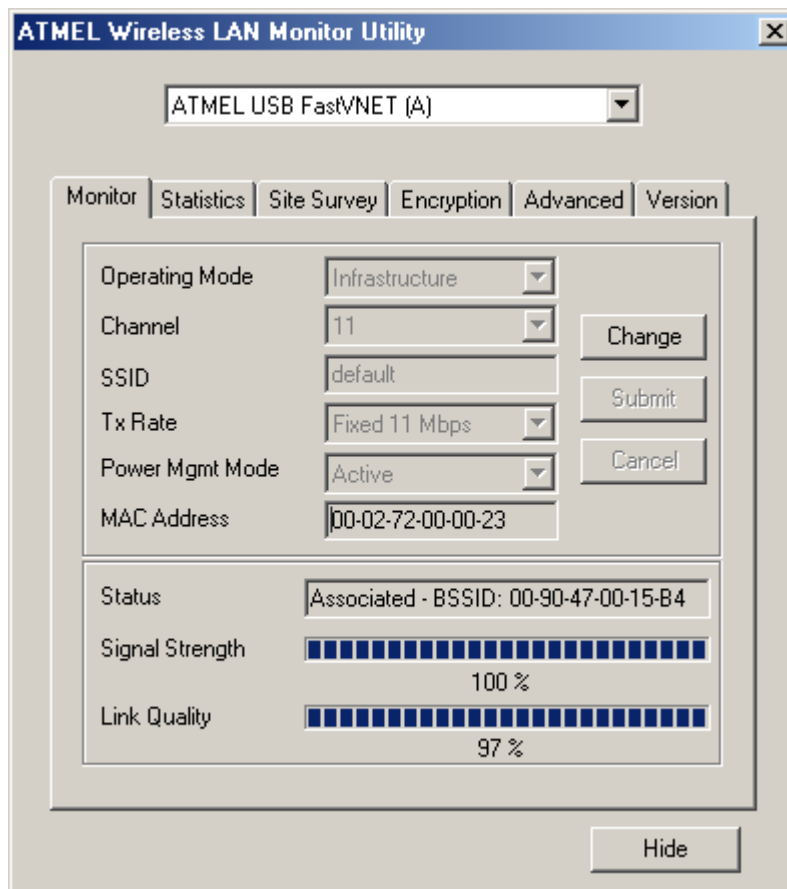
ATMEL Wireless LAN Monitor Utility

ATMEL USB FastVNET (A)

Monitor | Statistics | Site Survey | Encryption | Advanced | Version

Operating Mode Infrastructure

Channel 11

SSID default

Tx Rate Fixed 11 Mbps

Power Mgmt Mode Active

MAC Address 00-02-72-00-00-23

Change

Submit

Cancel

Status Associated - BSSID: 00-90-47-00-15-B4

Signal Strength

100 %

Link Quality

97 %

Hide